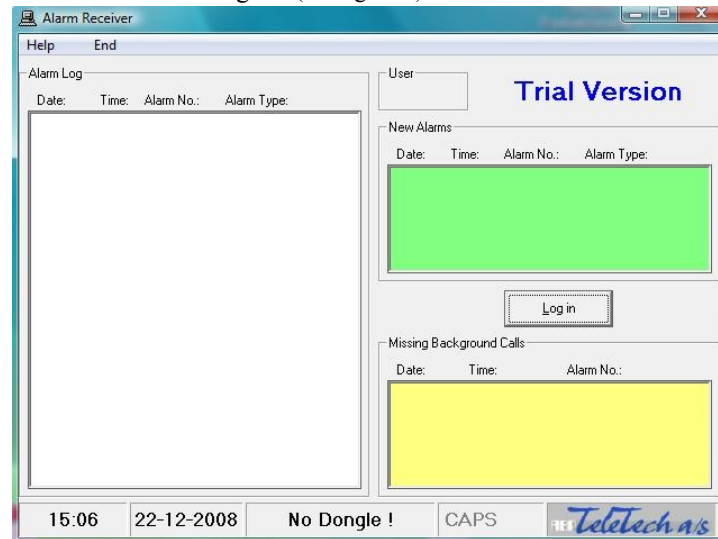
Alarm Receiver

Help End

Alarm Log

Date: Time: Alarm No.: Alarm Type:

User

Trial Version

New Alarms

Date: Time: Alarm No.: Alarm Type:

Log in

Missing Background Calls

Date: Time: Alarm No.:

15:06 22-12-2008 No Dongle ! CAPS Teletech a/s